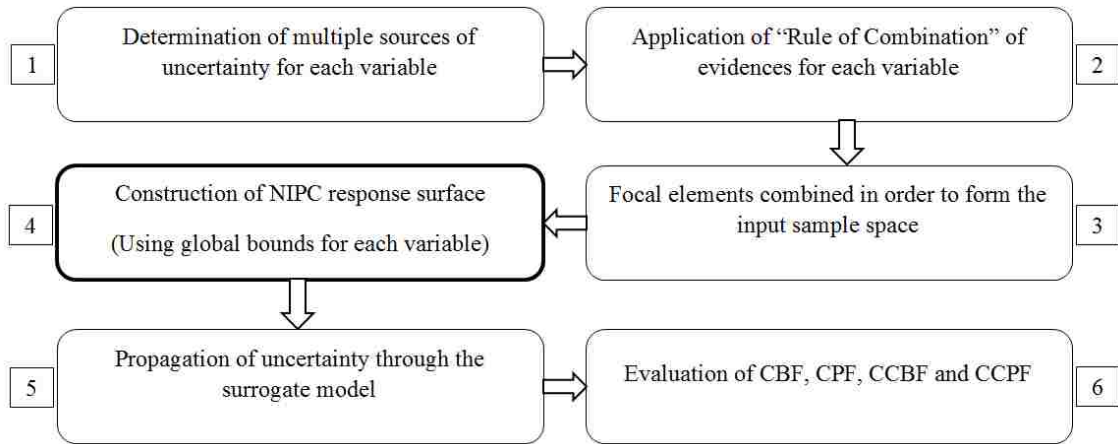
1

Determination of multiple sources of uncertainty for each variable

Application of “Rule of Combination” of evidences for each variable

2

Focal elements combined in order to form the input sample space

3

4

Construction of NIPC response surface

(Using global bounds for each variable)

5

Propagation of uncertainty through the surrogate model

Evaluation of CBF, CPF, CCBF and CCPF

6